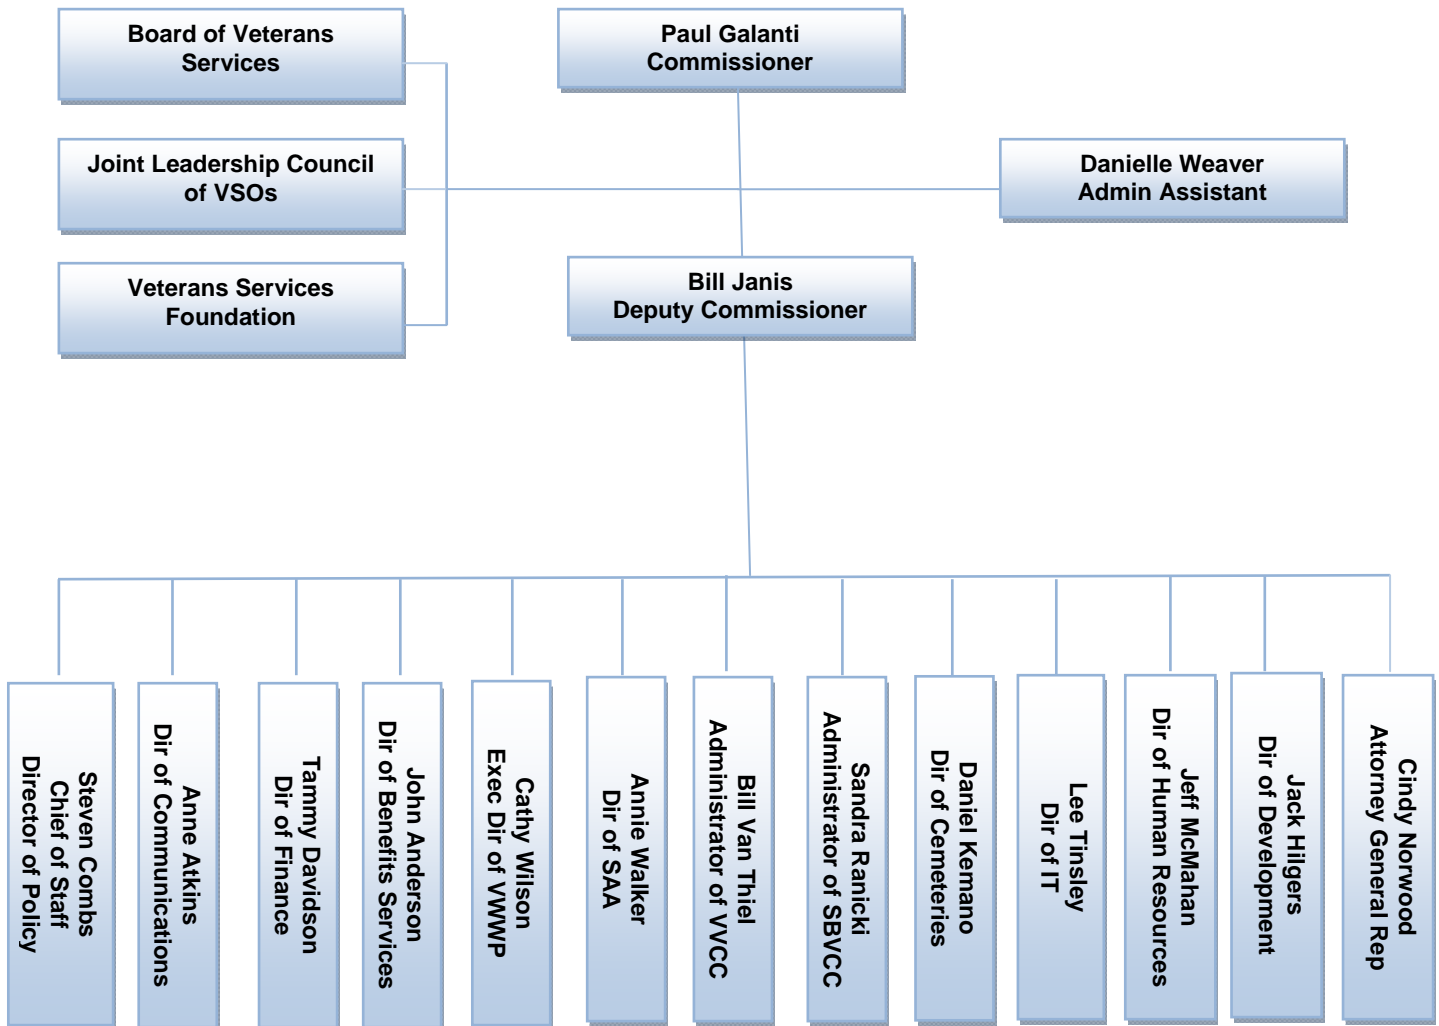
Board of Veterans Services

Paul Galanti
Commissioner

Joint Leadership Council of VSOs

Danielle Weaver
Admin Assistant

Veterans Services Foundation

Bill Janis
Deputy Commissioner

Steven Combs
Chief of Staff
Director of Policy

Anne Atkins
Dir of Communications

Tammy Davidson
Dir of Finance

John Anderson
Dir of Benefits Services

Cathy Wilson
Exec Dir of VWWP

Annie Walker
Dir of SAA

Bill Van Thiel
Administrator of VVCC

Sandra Ranicki
Administrator of SBVCC

Daniel Kemano
Dir of Cemeteries

Lee Tinsley
Dir of IT

Jeff McMahan
Dir of Human Resources

Jack Hilgers
Dir of Development

Cindy Norwood
Attorney General Rep